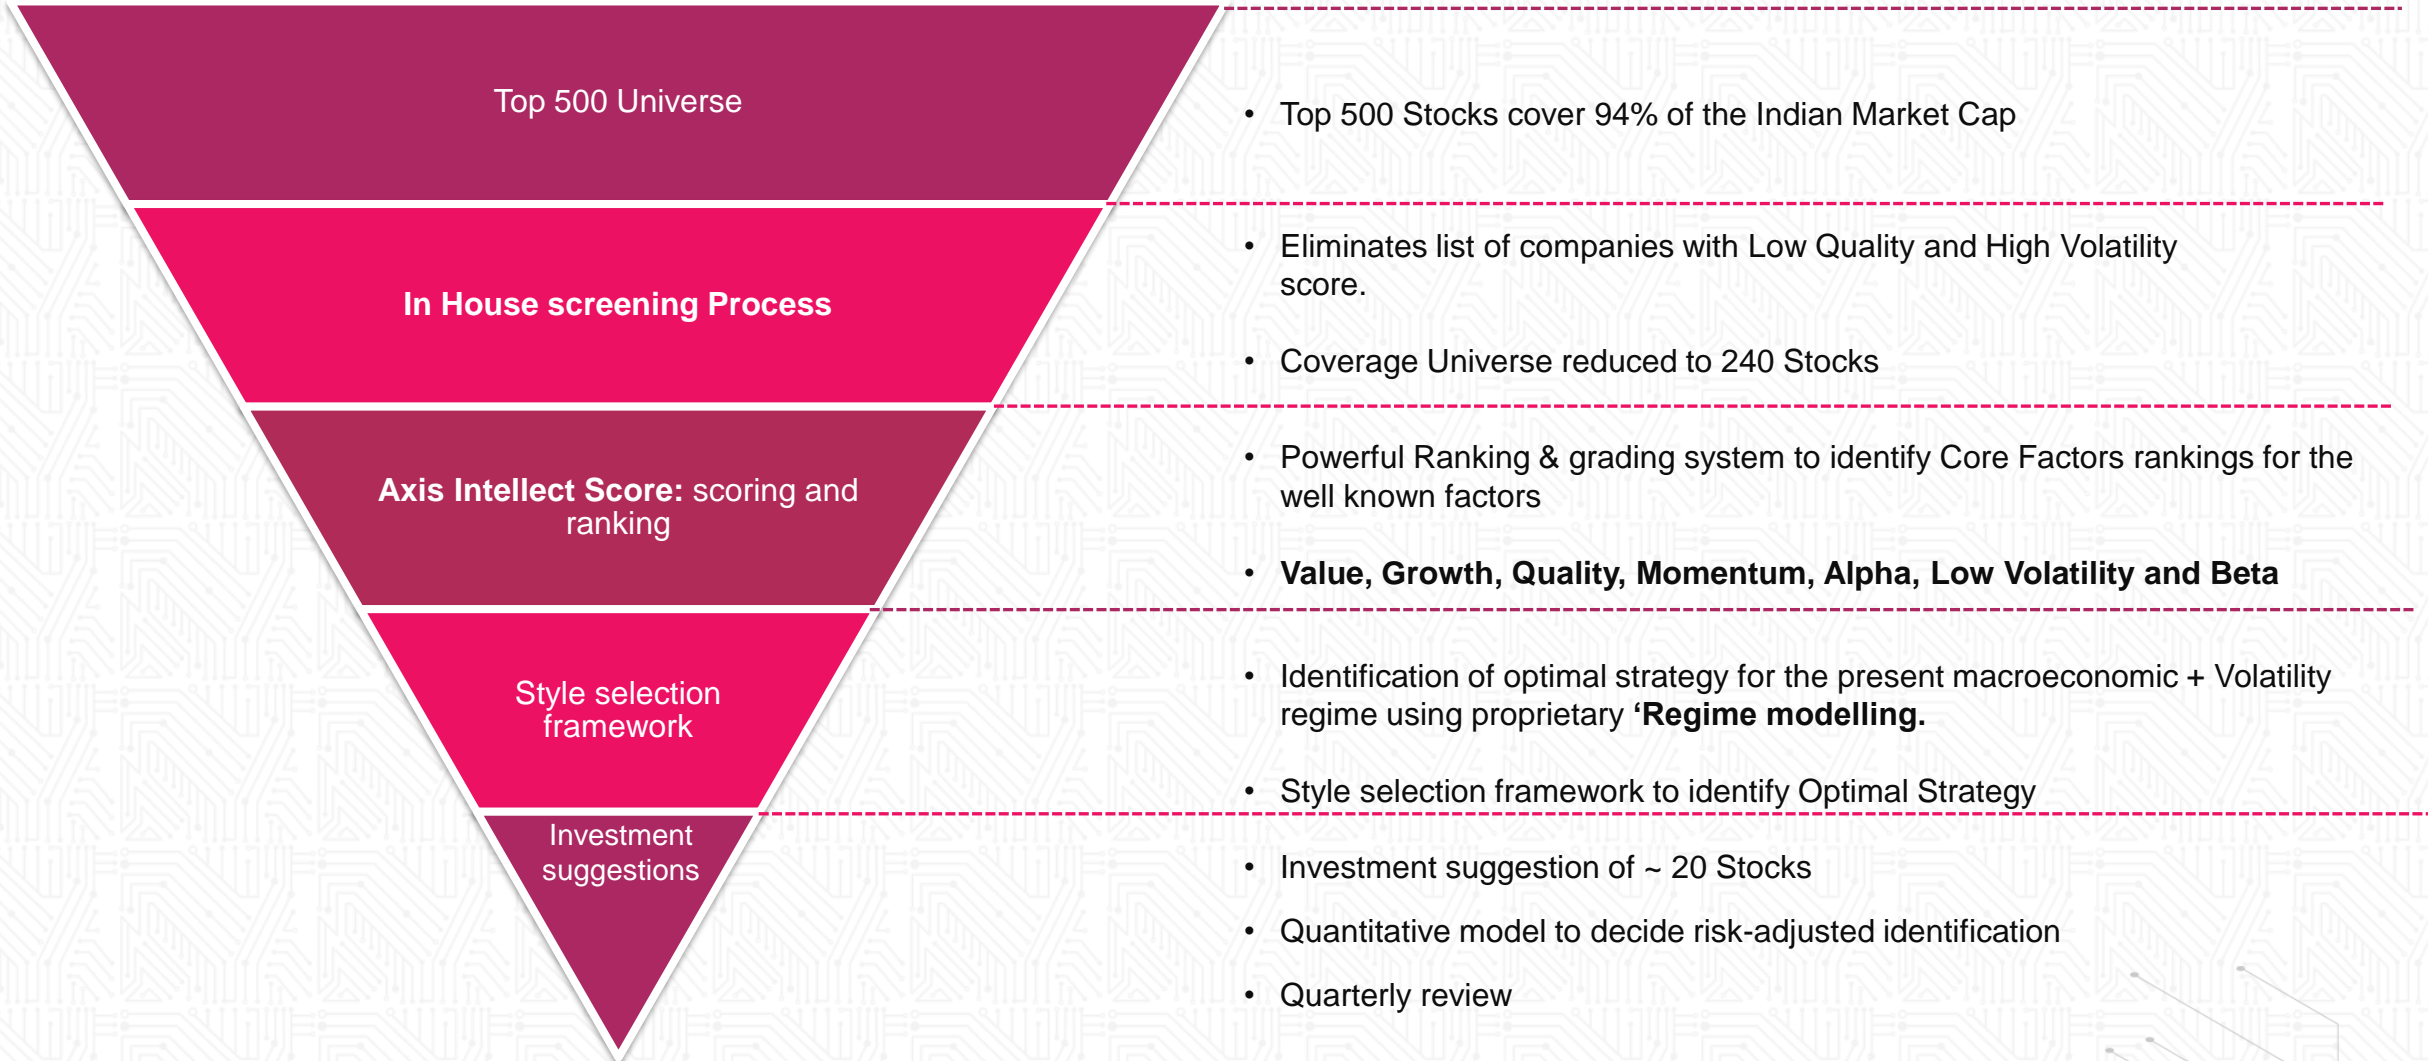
Top 500 Universe

• Top 500 Stocks cover 94% of the Indian Market Cap

In House screening Process

• Eliminates list of companies with Low Quality and High Volatility score.

• Coverage Universe reduced to 240 Stocks

Axis Intellect Score: scoring and ranking

• Powerful Ranking & grading system to identify Core Factors rankings for the well known factors

• Value, Growth, Quality, Momentum, Alpha, Low Volatility and Beta

Style selection framework

• Identification of optimal strategy for the present macroeconomic + Volatility regime using proprietary 'Regime modelling.

• Style selection framework to identify Optimal Strategy

Investment suggestions

• Investment suggestion of ~ 20 Stocks

• Quantitative model to decide risk-adjusted identification

• Quarterly review